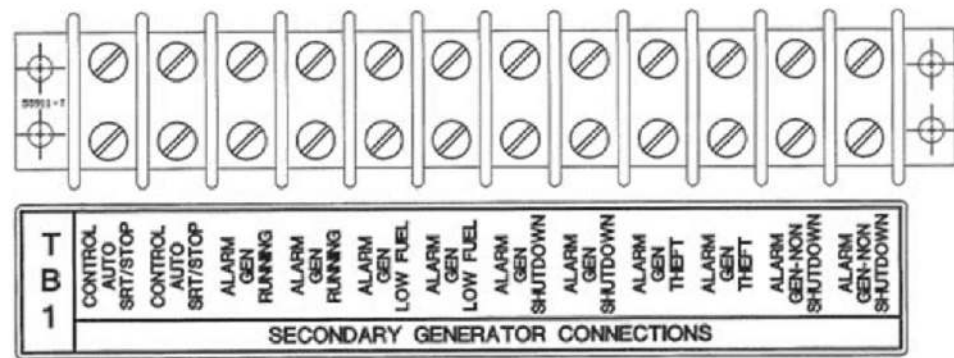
55911-T

T
B
1

CONTROL AUTO SRT/STOP
CONTROL AUTO SRT/STOP
ALARM GEN RUNNING
ALARM GEN RUNNING
ALARM GEN LOW FUEL
ALARM GEN LOW FUEL
ALARM GEN SHUTDOWN
ALARM GEN SHUTDOWN
ALARM GEN THEFT
ALARM GEN THEFT
ALARM GEN-NON SHUTDOWN
ALARM GEN-NON SHUTDOWN

SECONDARY GENERATOR CONNECTIONS